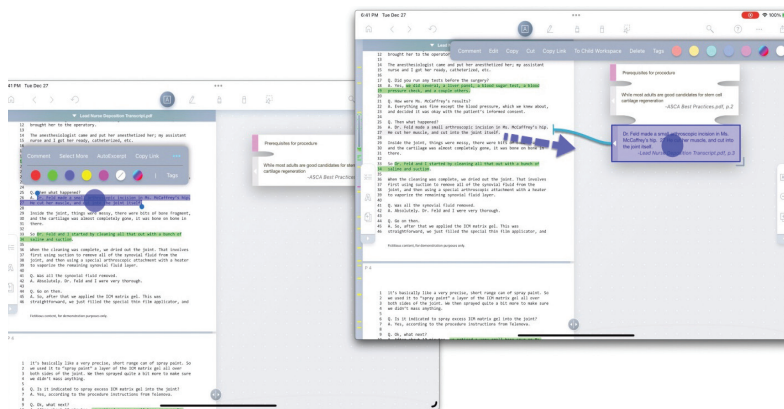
4:41 PM Tue Dec 27

Lead Nurse Deposition Transcript.pdf

12 brought her to the operatory.
13
14 The anesthesiologist came and put her anesthetized her; my assistant
15 nurse and I got her ready, catheterized, etc.

Comment Select More AutoExcerpt Copy Link ... Tags

25 Q. And what happened?
26 A. Dr. Feld made a small arthroscopic incision in Ms. McCaffrey's hip.
27 He cut her muscle, and cut into the joint itself.
28
29 Inside the joint, things were messy, there were bits of bone fragment,
30 and the cartilage was almost completely gone, it was bone on bone in
31 there.
32
33 Dr. Feld and I started by cleaning all that out with a bunch of
34 saline and suction.
35
36 When the cleaning was complete, we dried out the joint. That involves
37 first using suction to remove all of the synovial fluid from the
38 joint, and then using a special arthroscopic attachment with a heater
39 to vaporize the remaining synovial fluid layer.
40
41 Q. Was all the synovial fluid removed.
42 A. Absolutely. Dr. Feld and I were very thorough.
43
44 Q. Go on then.
45 A. So, after that we applied the ICM matrix gel. This was
46 straightforward, we just filled the special thin file applicator, and

Fictitious content, for demonstration purposes only.

1 It's basically like a very precise, short range can of spray paint. So
2 we used it to "spray paint" a layer of the ICM matrix gel all over
3 both sides of the joint. We then sprayed quite a bit more to make sure
4 we didn't miss anything.
5
6 Q. Is it indicated to spray excess ICM matrix gel into the joint?
7 A. Yes, according to the procedure instructions from Telenova.
8
9 Q. Ok, what next?

Prerequisites for procedure

While most adults are good candidates for stem cell cartilage regeneration
-ASCA Best Practices

6:41 PM Tue Dec 27

100%

Lead Nurse Deposition Transcript.pdf

Comment Edit Copy Cut Copy Link To Child Workspace Delete Tags

12 brought her to the operatory.
13
14 The anesthesiologist came and put her anesthetized her; my assistant
15 nurse and I got her ready, catheterized, etc.
16
17 Q. Did you run any tests before the surgery?
18 A. Yes, we did several, a liver panel, a blood sugar test, a blood
19 pressure check, and a couple others.
20
21 Q. How were Ms. McCaffrey's results?
22 A. Everything was fine except the blood pressure, which we knew about,
23 and decided it was okay with the patient's informed consent.
24
25 Q. Then what happened?
26 A. Dr. Feld made a small arthroscopic incision in Ms. McCaffrey's hip.
27 He cut her muscle, and cut into the joint itself.
28
29 Inside the joint, things were messy, there were bits of bone fragment,
30 and the cartilage was almost completely gone, it was bone on bone in
31 there.
32
33 Dr. Feld and I started by cleaning all that out with a bunch of
34 saline and suction.
35
36 When the cleaning was complete, we dried out the joint. That involves
37 first using suction to remove all of the synovial fluid from the
38 joint, and then using a special arthroscopic attachment with a heater
39 to vaporize the remaining synovial fluid layer.
40
41 Q. Was all the synovial fluid removed.
42 A. Absolutely. Dr. Feld and I were very thorough.
43
44 Q. Go on then.
45 A. So, after that we applied the ICM matrix gel. This was
46 straightforward, we just filled the special thin file applicator, and

Fictitious content, for demonstration purposes only.

1 It's basically like a very precise, short range can of spray paint. So
2 we used it to "spray paint" a layer of the ICM matrix gel all over
3 both sides of the joint. We then sprayed quite a bit more to make sure
4 we didn't miss anything.
5
6 Q. Is it indicated to spray excess ICM matrix gel into the joint?
7 A. Yes, according to the procedure instructions from Telenova.
8
9 Q. Ok, what next?

Prerequisites for procedure

While most adults are good candidates for stem cell cartilage regeneration
-ASCA Best Practices.pdf, p.2

Dr. Feld made a small arthroscopic incision in Ms. McCaffrey's hip. He cut her muscle, and cut into the joint itself.
-Lead Nurse Deposition Transcript.pdf, p.3